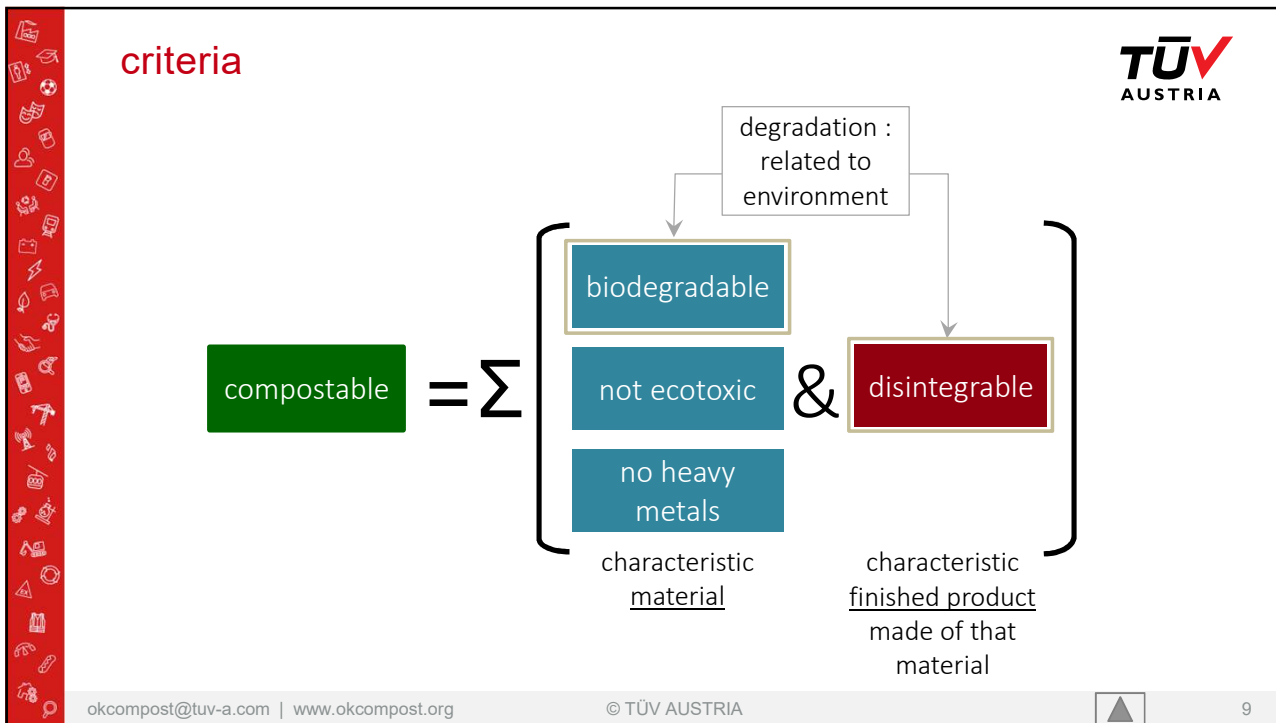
criteria

TÜV AUSTRIA

degradation : related to environment

compostable $=\sum$

biodegradable

not ecotoxic

no heavy metals

&

disintegrable

characteristic material

characteristic finished product made of that material

okcompost@tuv-a.com | www.okcompost.org

© TÜV AUSTRIA

9